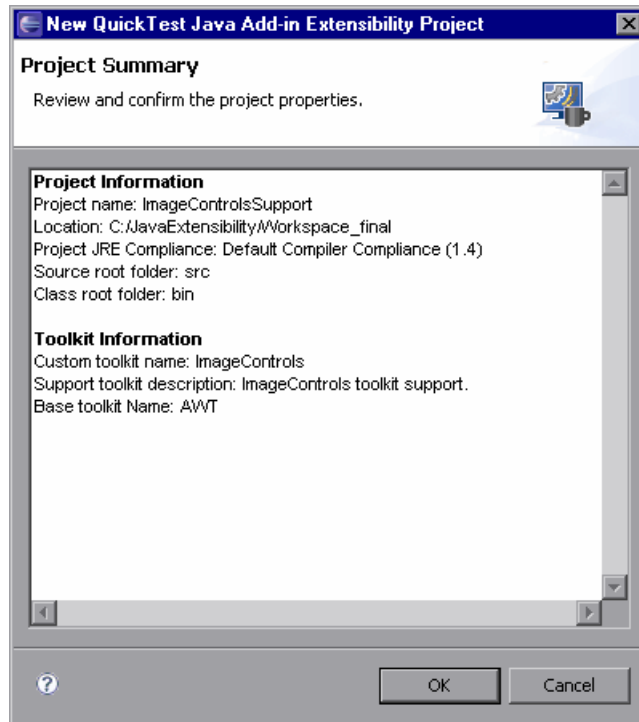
New QuickTest Java Add-in Extensibility Project

Project Summary

Review and confirm the project properties.

Project Information
Project name: ImageControlsSupport
Location: C:/JavaExtensibility/Workspace_final
Project JRE Compliance: Default Compiler Compliance (1.4)
Source root folder: src
Class root folder: bin

Toolkit Information
Custom toolkit name: ImageControls
Support toolkit description: ImageControls toolkit support.
Base toolkit Name: AWT

OK
Cancel